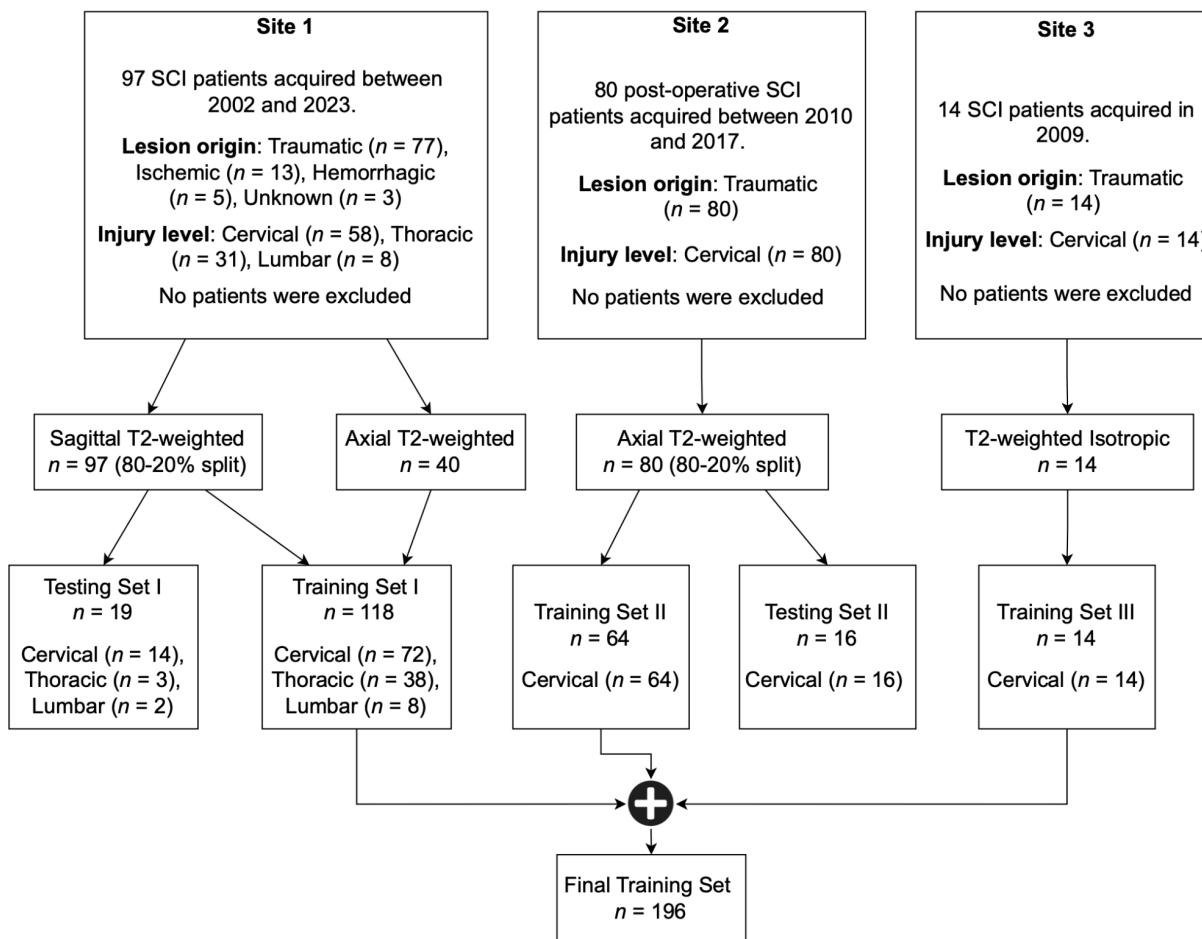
**Site 1**

97 SCI patients acquired between 2002 and 2023.

**Lesion origin**: Traumatic ($n$ = 77), Ischemic ($n$ = 13), Hemorrhagic ($n$ = 5), Unknown ($n$ = 3)

**Injury level**: Cervical ($n$ = 58), Thoracic ($n$ = 31), Lumbar ($n$ = 8)

No patients were excluded

**Site 2**

80 post-operative SCI patients acquired between 2010 and 2017.

**Lesion origin**: Traumatic ($n$ = 80)

**Injury level**: Cervical ($n$ = 80)

No patients were excluded

**Site 3**

14 SCI patients acquired in 2009.

**Lesion origin**: Traumatic ($n$ = 14)

**Injury level**: Cervical ($n$ = 14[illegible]

No patients were excluded

Sagittal T2-weighted
$n$ = 97 (80-20% split)

Axial T2-weighted
$n$ = 40

Axial T2-weighted
$n$ = 80 (80-20% split)

T2-weighted Isotropic
$n$ = 14

Testing Set I
$n$ = 19

Cervical ($n$ = 14), Thoracic ($n$ = 3), Lumbar ($n$ = 2)

Training Set I
$n$ = 118

Cervical ($n$ = 72), Thoracic ($n$ = 38), Lumbar ($n$ = 8)

Training Set II
$n$ = 64

Cervical ($n$ = 64)

Testing Set II
$n$ = 16

Cervical ($n$ = 16)

Training Set III
$n$ = 14

Cervical ($n$ = 14)

Final Training Set
$n$ = 196